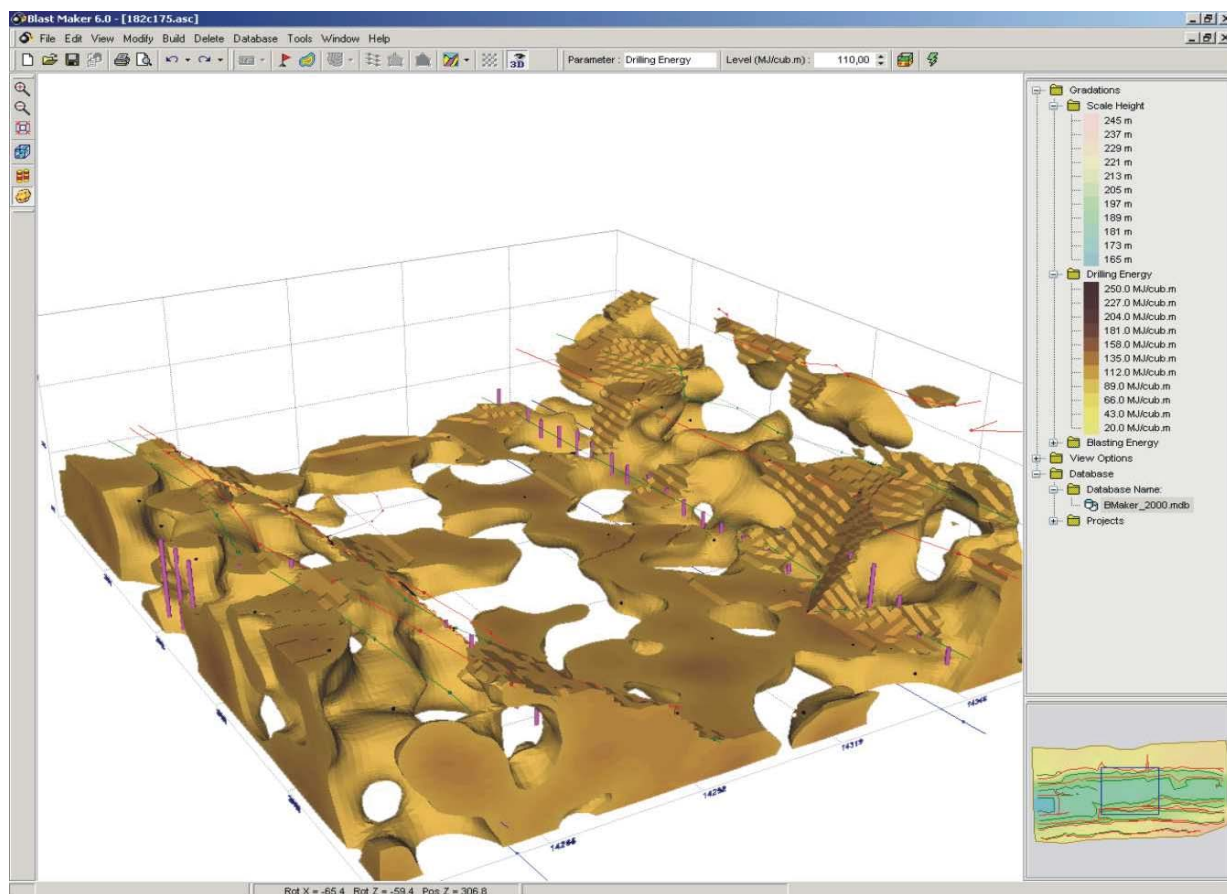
Blast Maker 6.0 - [182c175.asc]

File Edit View Modify Build Delete Database Tools Window Help

Parameter : Drilling Energy Level (MJ/cub.m) : 110,00

Gradations
Scale Height
245 m
237 m
229 m
221 m
213 m
205 m
197 m
189 m
181 m
173 m
165 m
Drilling Energy
250.0 MJ/cub.m
227.0 MJ/cub.m
204.0 MJ/cub.m
181.0 MJ/cub.m
158.0 MJ/cub.m
135.0 MJ/cub.m
112.0 MJ/cub.m
89.0 MJ/cub.m
66.0 MJ/cub.m
43.0 MJ/cub.m
20.0 MJ/cub.m
Blasting Energy
View Options
Database
Database Name:
BMaker_2000.mdb
Projects

14366
14319
14292
14264

Rot X = -65.4 Rot Z = -59.4 Pos Z = 306.8